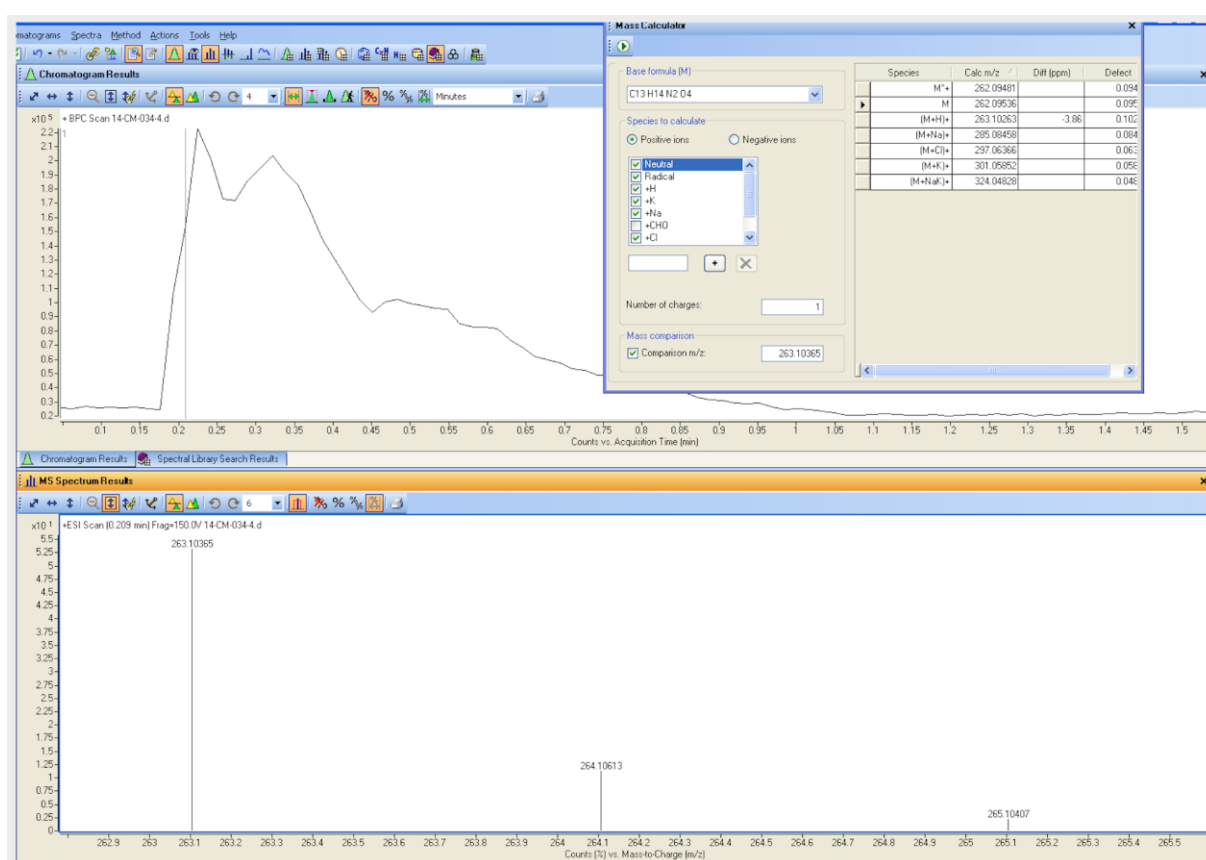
matograms Spectra Method Actions Tools Help

Chromatogram Results

4 Minutes

x10 5 + BPC Scan 14-CM-034-4.d
2.2
2.1
2
1.9
1.8
1.7
1.6
1.5
1.4
1.3
1.2
1.1
1
0.9
0.8
0.7
0.6
0.5
0.4
0.3
0.2
0.1 0.15 0.2 0.25 0.3 0.35 0.4 0.45 0.5 0.55 0.6 0.65 0.7 0.75 0.8 0.85 0.9 0.95 1 1.05 1.1 1.15 1.2 1.25 1.3 1.35 1.4 1.45 1.5
Counts vs. Acquisition Time (min)

Chromatogram Results | Spectral Library Search Results

MS Spectrum Results

6

x10 1 +ESI Scan (0.209 min) Frag=150.0V 14-CM-034-4.d
5.5
5.25
5
4.75
4.5
4.25
4
3.75
3.5
3.25
3
2.75
2.5
2.25
2
1.75
1.5
1.25
1
0.75
0.5
0.25
0
263.10365
264.10613
265.10407
262.9 263 263.1 263.2 263.3 263.4 263.5 263.6 263.7 263.8 263.9 264 264.1 264.2 264.3 264.4 264.5 264.6 264.7 264.8 264.9 265 265.1 265.2 265.3 265.4 265.5
Counts (%) vs. Mass-to-Charge (m/z)

Mass Calculator

Base formula (M)
C13 H14 N2 O4

Species to calculate
Positive ions Negative ions
Neutral
Radical
+H
+K
+Na
+CHO
+Cl

Number of charges: 1

Mass comparison
Comparison m/z: 263.10365

| Species | Calc m/z | Diff (ppm) | Defect |
|---|---|---|---|
| M⁺+ | 262.09481 | | 0.094 |
| M | 262.09536 | | 0.095 |
| (M+H)+ | 263.10263 | -3.86 | 0.102 |
| (M+Na)+ | 285.08458 | | 0.084 |
| (M+Cl)+ | 297.06366 | | 0.063 |
| (M+K)+ | 301.05852 | | 0.058 |
| (M+NaK)+ | 324.04828 | | 0.048 |